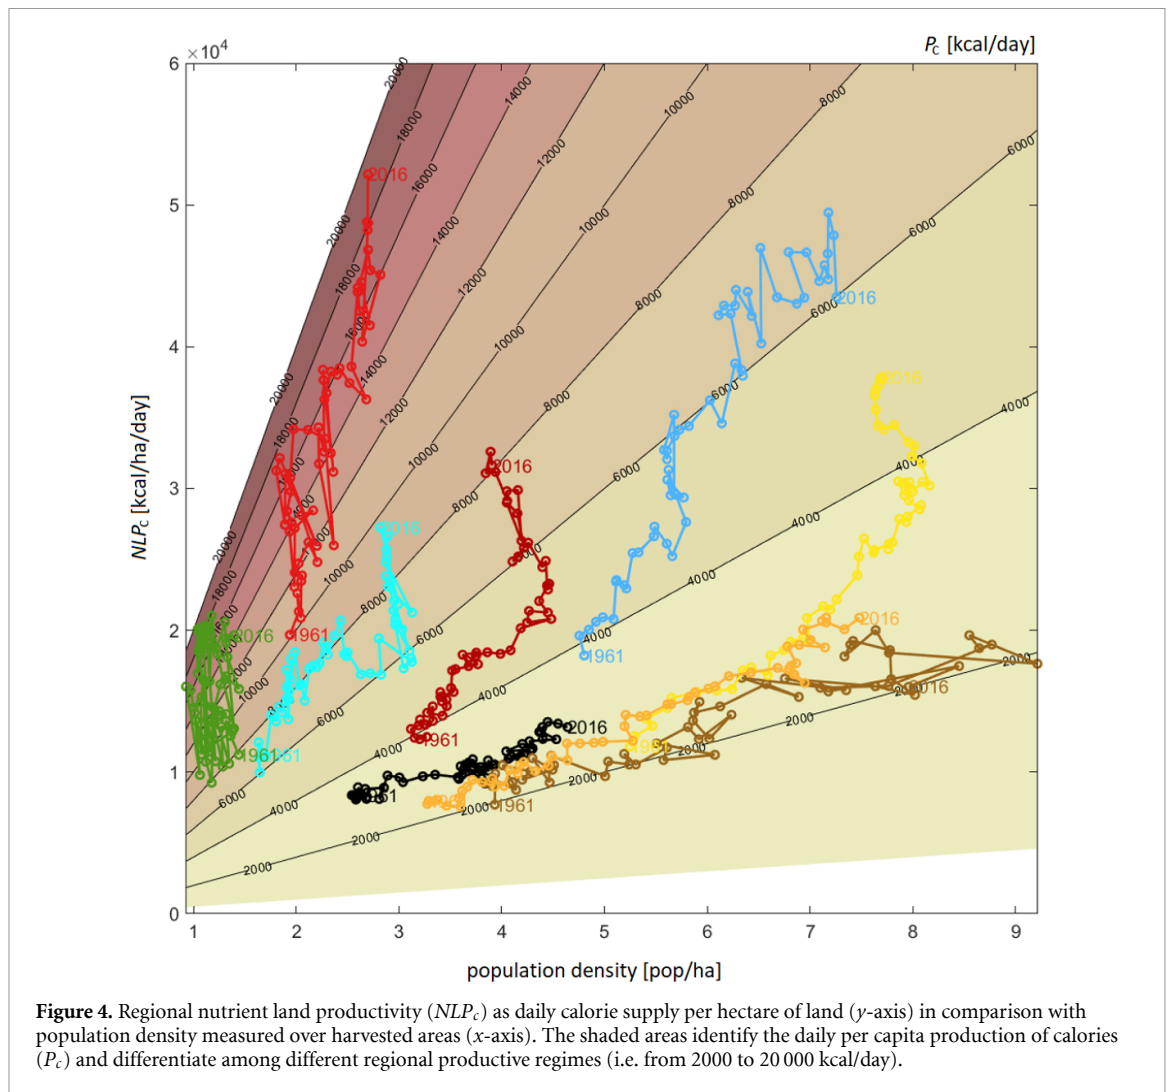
$\times10^4$

$P_C$ [kcal/day]

6
5
4
3
2
1
0

$NLP_C$ [kcal/ha/day]

20000
18000
16000
14000
12000
10000
8000
6000
4000
2000

2016
1961

1 2 3 4 5 6 7 8 9

population density [pop/ha]

**Figure 4.** Regional nutrient land productivity ($NLP_c$) as daily calorie supply per hectare of land ($y$-axis) in comparison with population density measured over harvested areas ($x$-axis). The shaded areas identify the daily per capita production of calories ($P_c$) and differentiate among different regional productive regimes (i.e. from 2000 to 20 000 kcal/day).